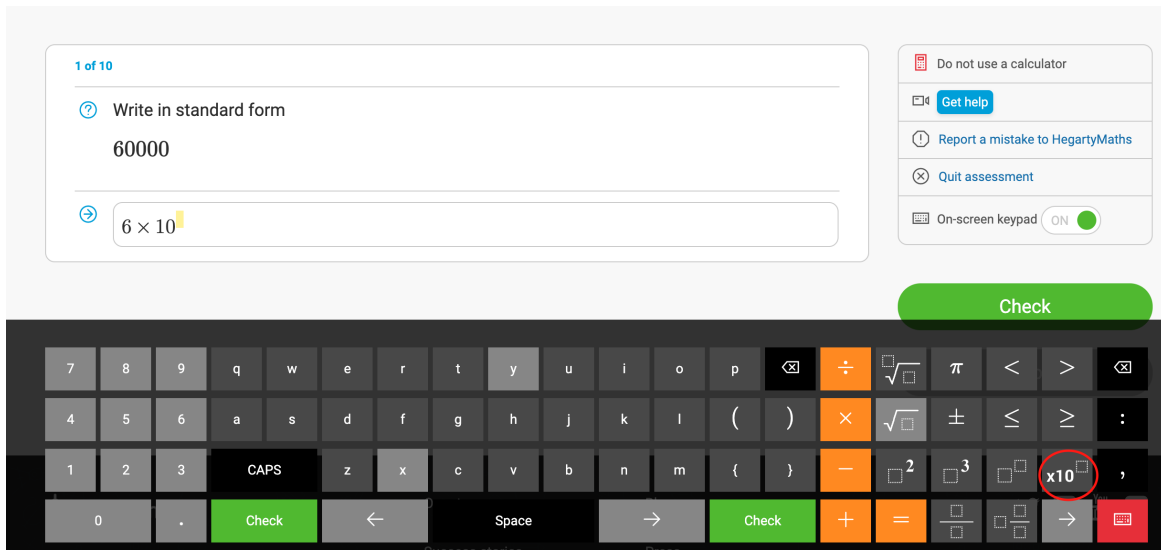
1 of 10

Write in standard form

60000

$6 \times 10$

Do not use a calculator

Get help

Report a mistake to HegartyMaths

Quit assessment

On-screen keypad ON

Check

7 8 9 q w e r t y u i o p ÷ π < >

4 5 6 a s d f g h j k l ( ) × ± ≤ ≥ :

1 2 3 CAPS z x c v b n m { } − x10 ,

0 . Check ← Space → Check + = →